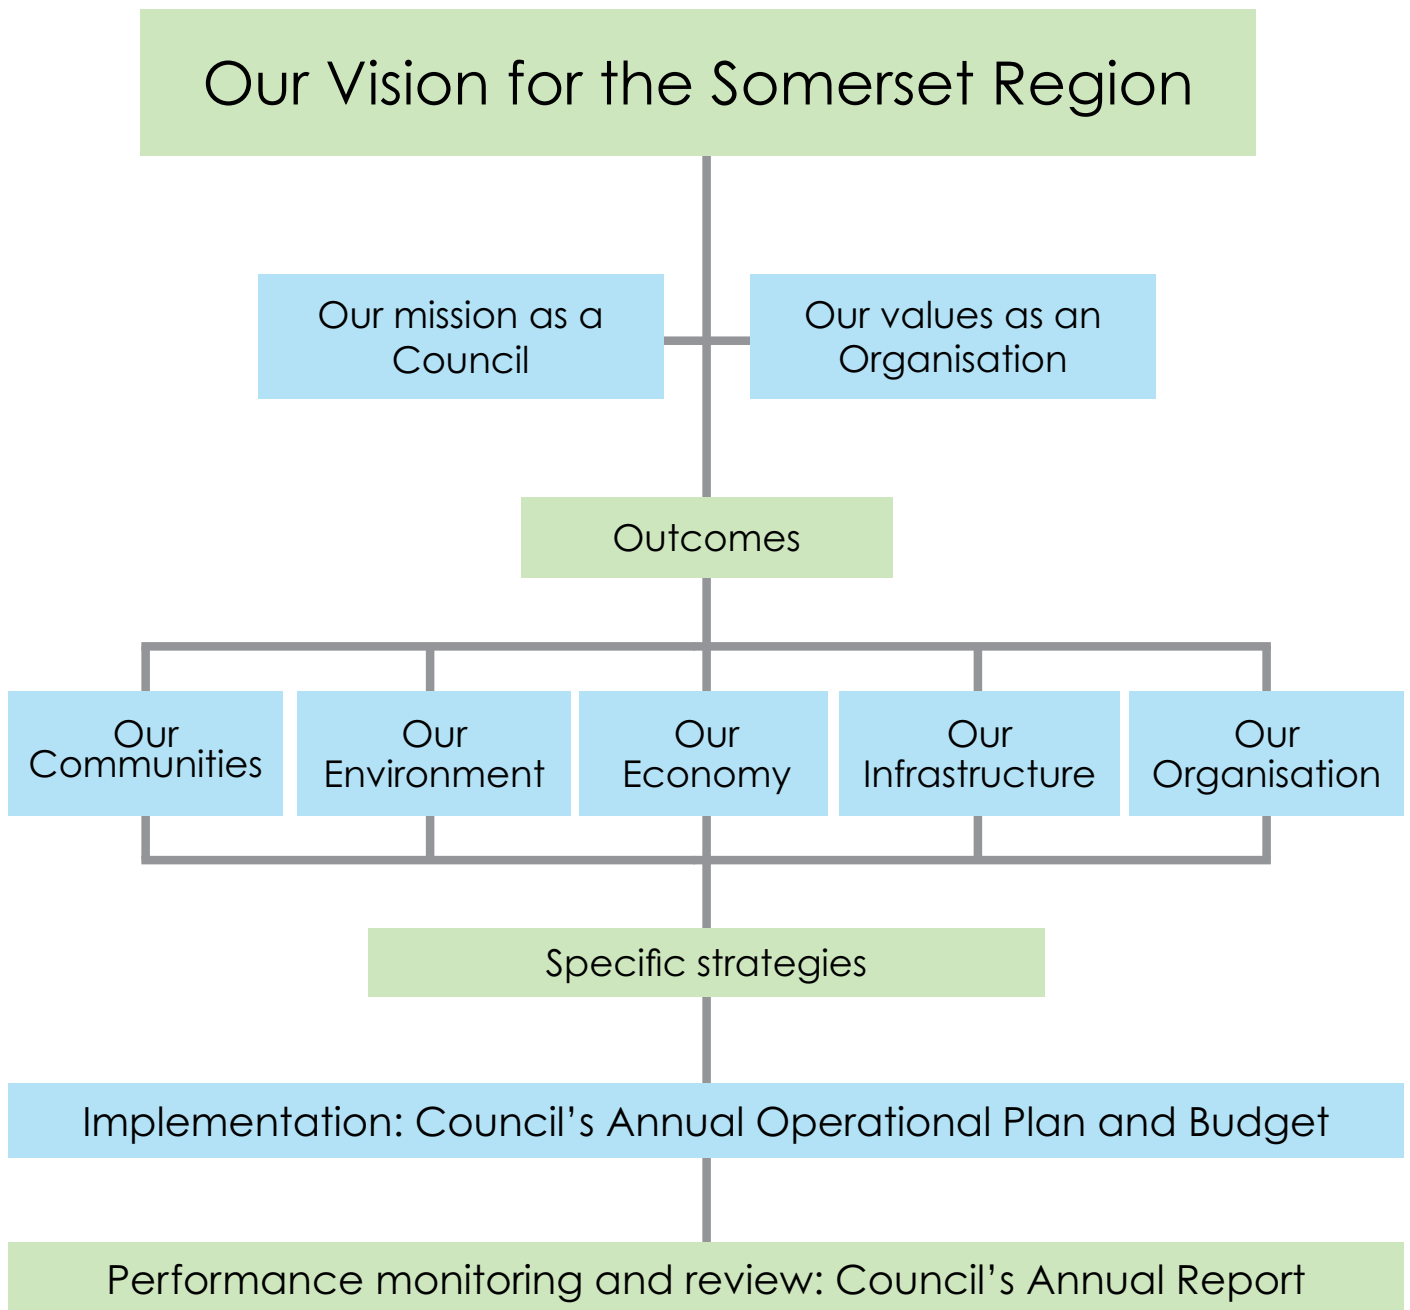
Our Vision for the Somerset Region

Our mission as a Council

Our values as an Organisation

Outcomes

Our Communities

Our Environment

Our Economy

Our Infrastructure

Our Organisation

Specific strategies

Implementation: Council’s Annual Operational Plan and Budget

Performance monitoring and review: Council’s Annual Report